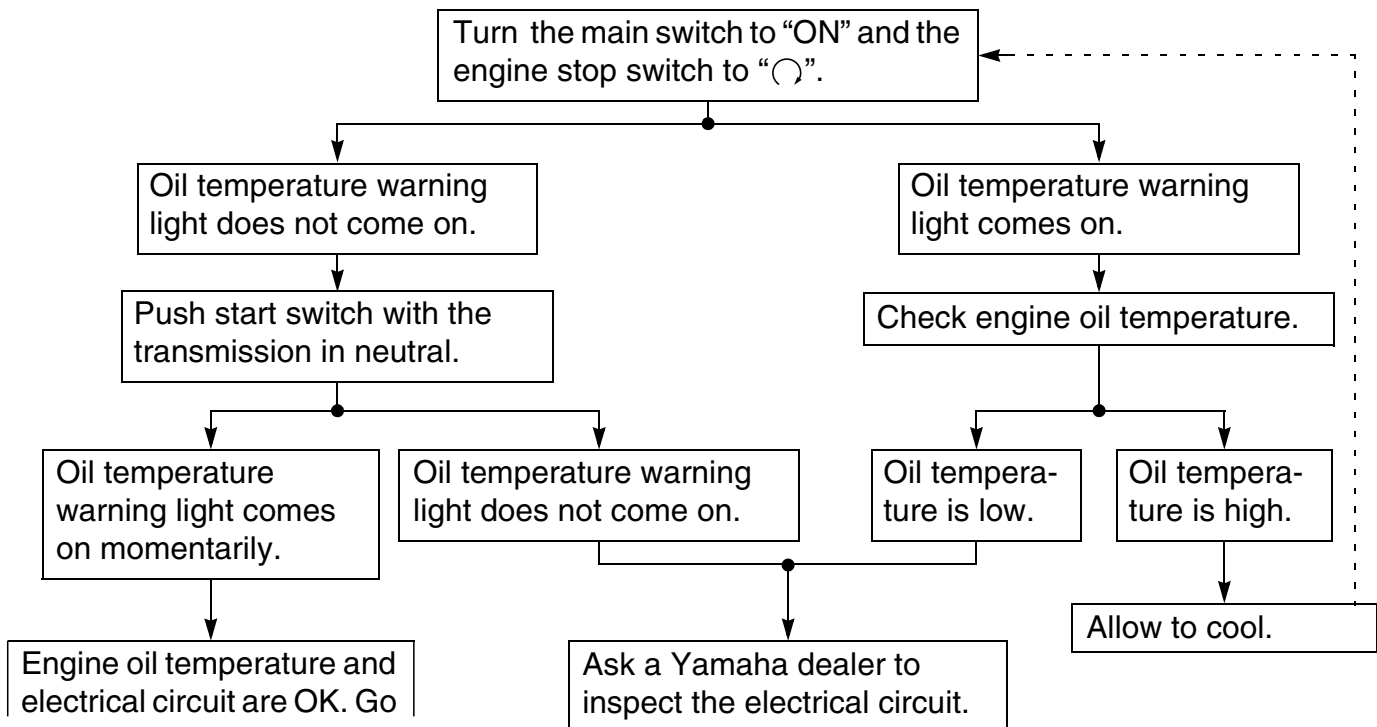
Turn the main switch to “ON” and the engine stop switch to “$\bigcirc$”.

Oil temperature warning light does not come on.

Oil temperature warning light comes on.

Push start switch with the transmission in neutral.

Check engine oil temperature.

Oil temperature warning light comes on momentarily.

Oil temperature warning light does not come on.

Oil temperature is low.

Oil temperature is high.

Allow to cool.

Engine oil temperature and electrical circuit are OK. Go

Ask a Yamaha dealer to inspect the electrical circuit.